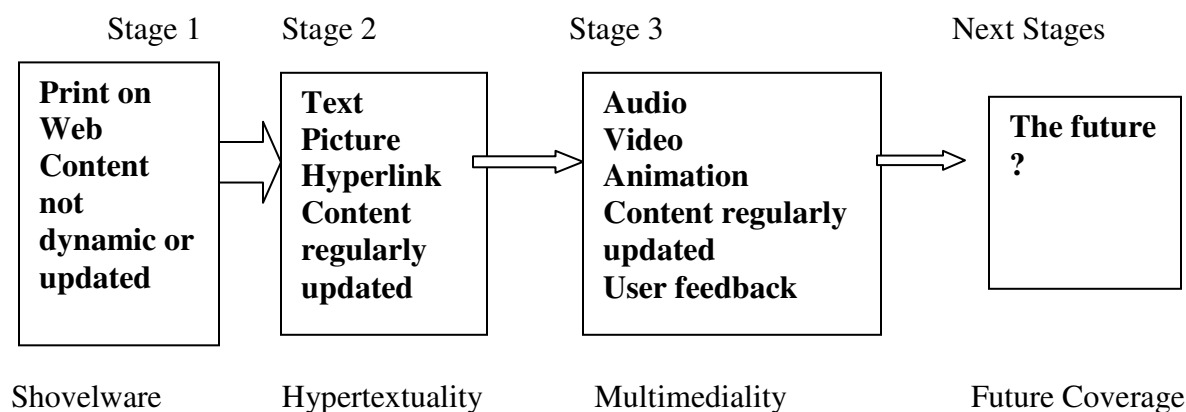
Stage 1
Print on Web Content not dynamic or updated
Shovelware

Stage 2
Text
Picture
Hyperlink
Content regularly updated
Hypertextuality

Stage 3
Audio
Video
Animation
Content regularly updated
User feedback
Multimediality

Next Stages
The future ?
Future Coverage